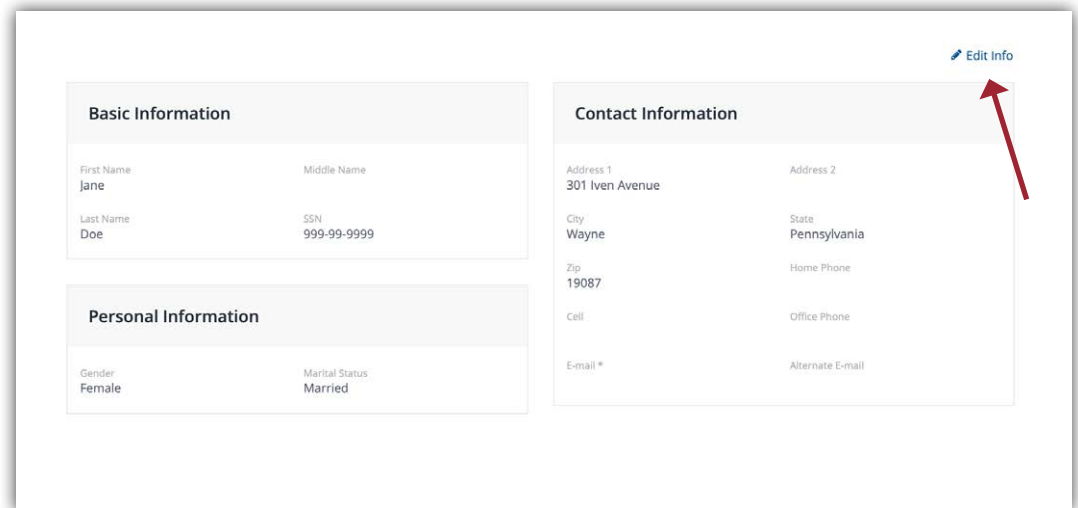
Edit Info

Basic Information

First Name
Jane

Middle Name

Last Name
Doe

SSN
999-99-9999

Personal Information

Gender
Female

Marital Status
Married

Contact Information

Address 1
301 Iven Avenue

Address 2

City
Wayne

State
Pennsylvania

Zip
19087

Home Phone

Cell

Office Phone

E-mail *

Alternate E-mail